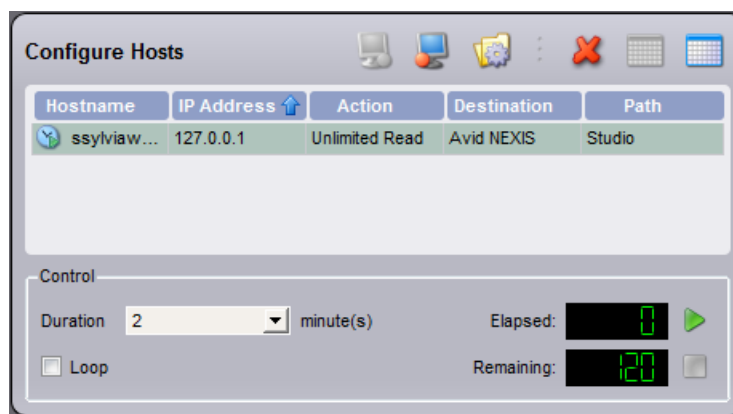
Configure Hosts

| Hostname | IP Address | Action | Destination | Path |
|---|---|---|---|---|
| ssylviaw... | 127.0.0.1 | Unlimited Read | Avid NEXIS | Studio |

Control

Duration 2 minute(s)

Elapsed: 0

Loop

Remaining: 120